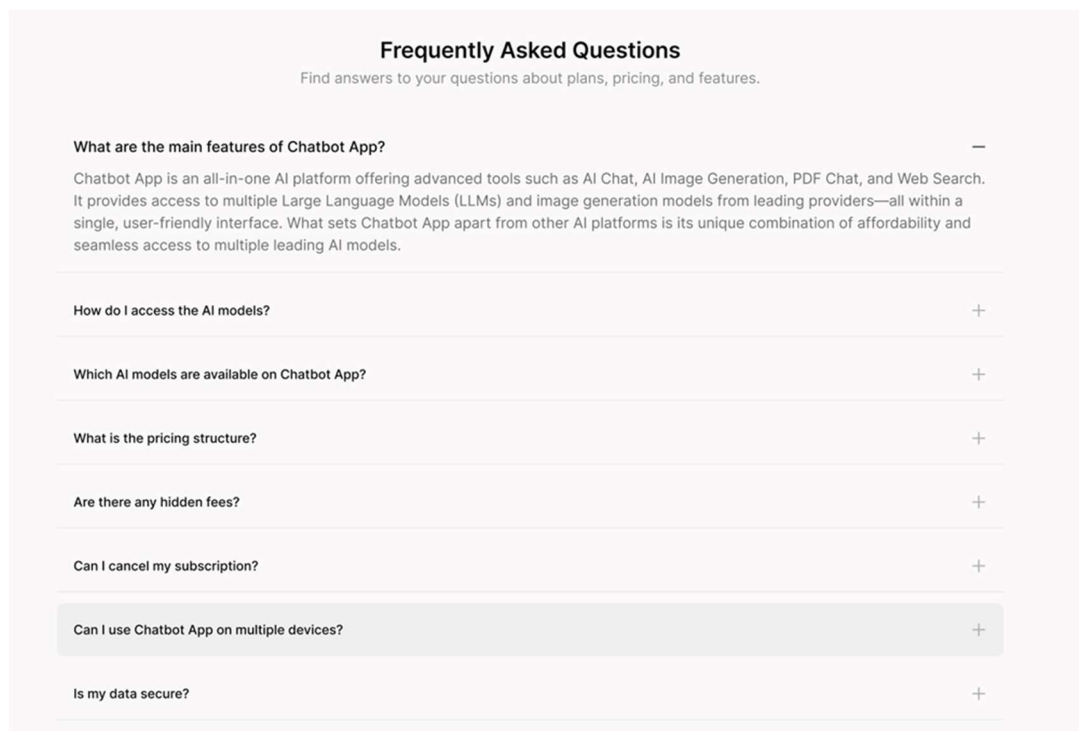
Frequently Asked Questions
Find answers to your questions about plans, pricing, and features.

What are the main features of Chatbot App? —

Chatbot App is an all-in-one AI platform offering advanced tools such as AI Chat, AI Image Generation, PDF Chat, and Web Search. It provides access to multiple Large Language Models (LLMs) and image generation models from leading providers—all within a single, user-friendly interface. What sets Chatbot App apart from other AI platforms is its unique combination of affordability and seamless access to multiple leading AI models.

How do I access the AI models? +

Which AI models are available on Chatbot App? +

What is the pricing structure? +

Are there any hidden fees? +

Can I cancel my subscription? +

Can I use Chatbot App on multiple devices? +

Is my data secure? +